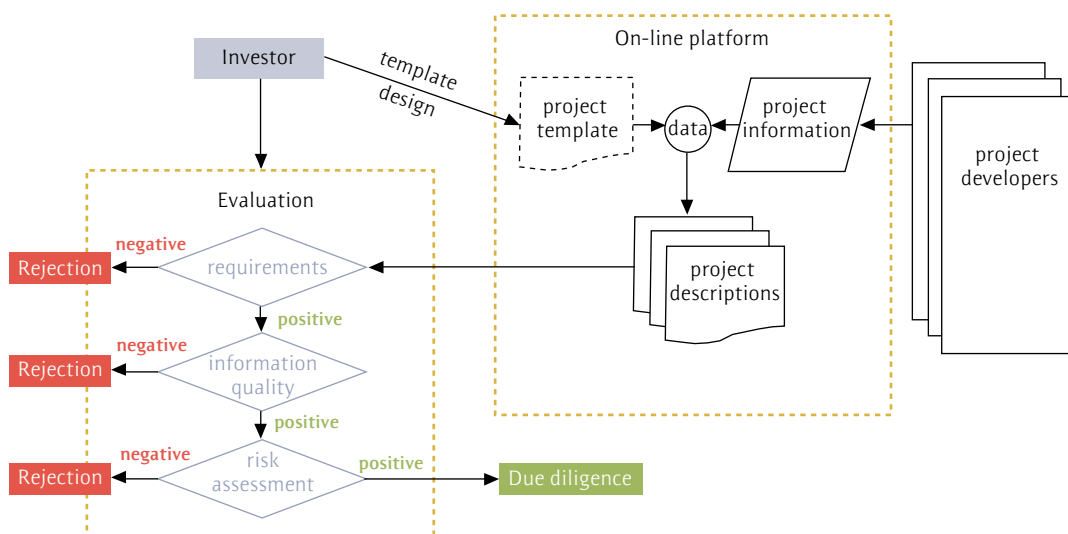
Investor

template design

On-line platform

project template

data

project information

project developers

project descriptions

Evaluation

negative

Rejection

requirements

positive

negative

Rejection

information quality

positive

negative

Rejection

risk assessment

positive

Due diligence